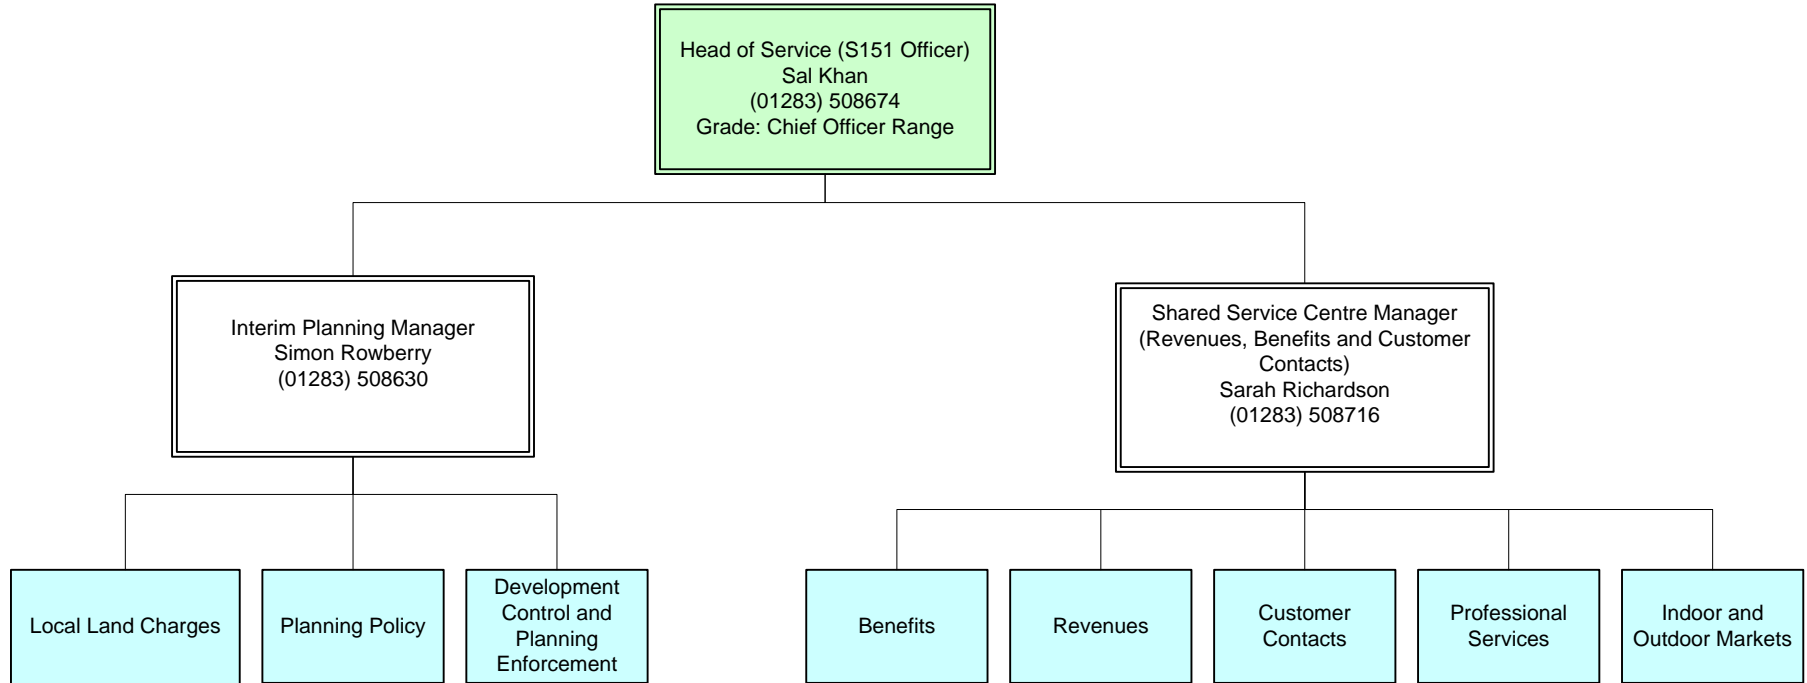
Head of Service (S151 Officer)
Sal Khan
(01283) 508674
Grade: Chief Officer Range

Interim Planning Manager
Simon Rowberry
(01283) 508630

Shared Service Centre Manager
(Revenues, Benefits and Customer Contacts)
Sarah Richardson
(01283) 508716

Local Land Charges

Planning Policy

Development Control and Planning Enforcement

Benefits

Revenues

Customer Contacts

Professional Services

Indoor and Outdoor Markets